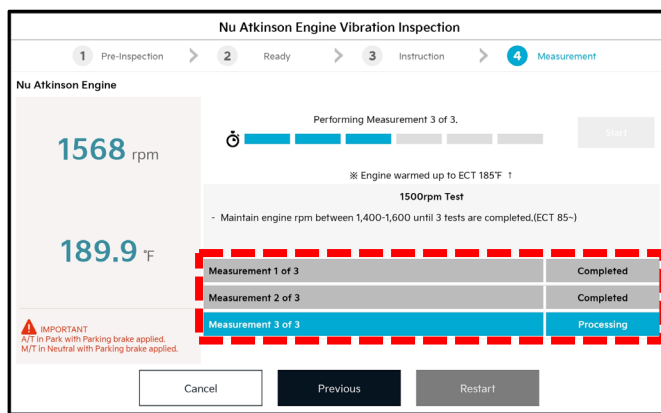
Nu Atkinson Engine Vibration Inspection

1 Pre-Inspection
2 Ready
3 Instruction
4 Measurement

Nu Atkinson Engine

1568 rpm

189.9 ℉

IMPORTANT
A/T in Park with Parking brake applied.
M/T in Neutral with Parking brake applied.

Performing Measurement 3 of 3.

Start

※ Engine warmed up to ECT 185℉ ↑

1500rpm Test

- Maintain engine rpm between 1,400-1,600 until 3 tests are completed.(ECT 85~)

| Measurement 1 of 3 | Completed |
|---|---|
| Measurement 2 of 3 | Completed |
| Measurement 3 of 3 | Processing |

Cancel
Previous
Restart